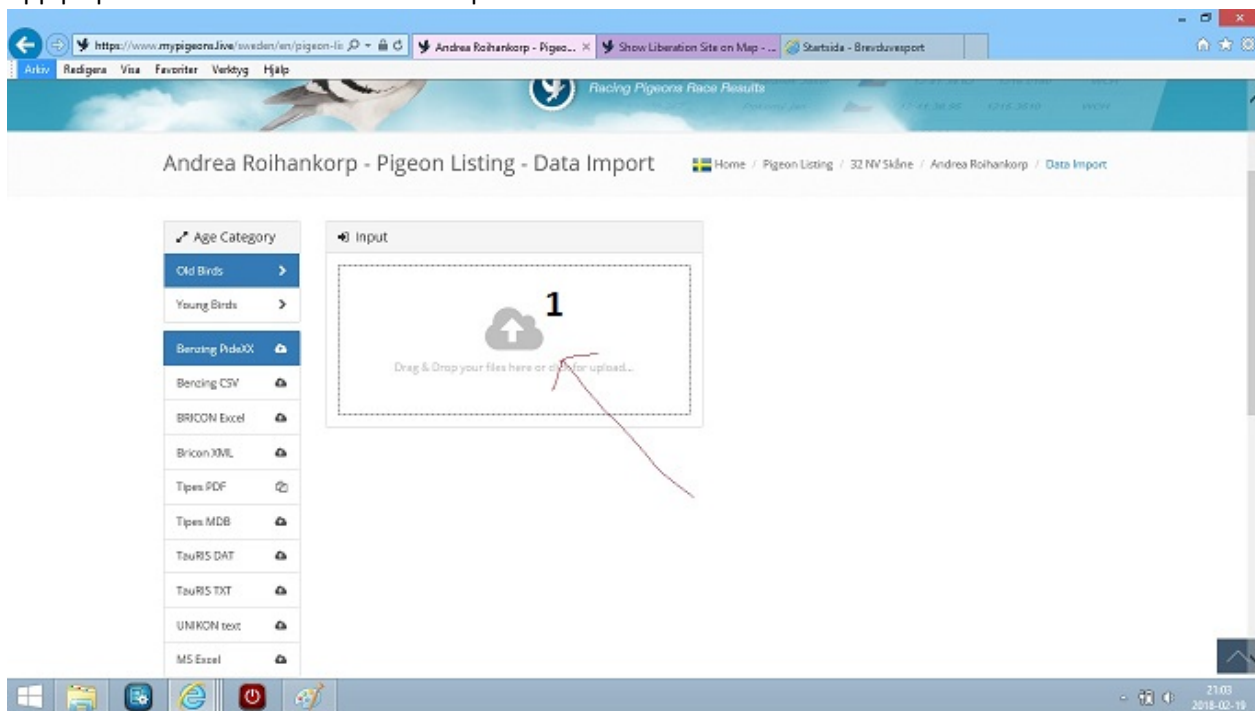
https://www.mypigeons.live/sweden/en/pigeon-li
Andrea Roihankorp - Pigeo... ×
Show Liberation Site on Map - ...
Startsida - Brevduvesport

Arkiv Redigera Visa Favoriter Verktyg Hjälp

Racing Pigeons Race Results

Andrea Roihankorp - Pigeon Listing - Data Import

Home / Pigeon Listing / 32 NV Skåne / Andrea Roihankorp / Data Import

Age Category
Old Birds
Young Birds
Benzing PideXX
Benzing CSV
BRICON Excel
Bricon XML
Tipes PDF
Tipes MDB
TauRIS DAT
TauRIS TXT
UNIKON text
MS Excel

Input

1

Drag & Drop your files here or click for upload...

21:03
2018-02-19